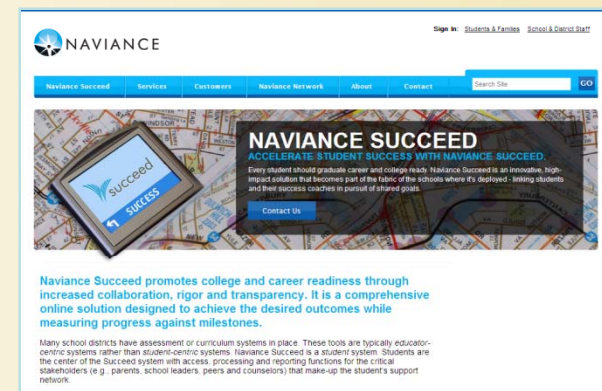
NAVIANCE

Sign In: Students & Families School & District Staff

Naviance Succeed Services Customers Naviance Network About Contact

Search Site GO

succeed

SUCCESS

NAVIANCE SUCCEED

ACCELERATE STUDENT SUCCESS WITH NAVIANCE SUCCEED

Every student should graduate career and college ready. Naviance Succeed is an innovative, high-impact solution that becomes part of the fabric of the schools where it's deployed - linking students and their success coaches in pursuit of shared goals.

Contact Us

Naviance Succeed promotes college and career readiness through increased collaboration, rigor and transparency. It is a comprehensive online solution designed to achieve the desired outcomes while measuring progress against milestones.

Many school districts have assessment or curriculum systems in place. These tools are typically educator-centric systems rather than student-centric systems. Naviance Succeed is a student system. Students are the center of the Succeed system with access, processing and reporting functions for the critical stakeholders (e.g., parents, school leaders, peers and counselors) that make-up the student's support network.